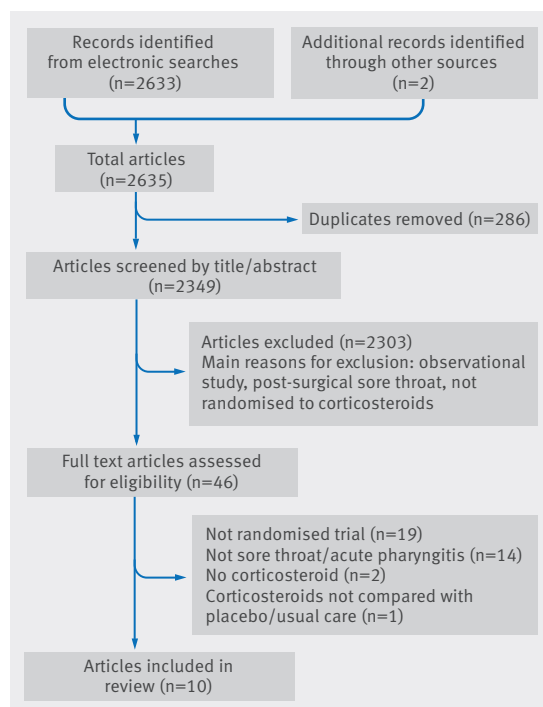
Records identified from electronic searches (n=2633)

Additional records identified through other sources (n=2)

Total articles (n=2635)

Duplicates removed (n=286)

Articles screened by title/abstract (n=2349)

Articles excluded (n=2303)
Main reasons for exclusion: observational study, post-surgical sore throat, not randomised to corticosteroids

Full text articles assessed for eligibility (n=46)

Not randomised trial (n=19)
Not sore throat/acute pharyngitis (n=14)
No corticosteroid (n=2)
Corticosteroids not compared with placebo/usual care (n=1)

Articles included in review (n=10)